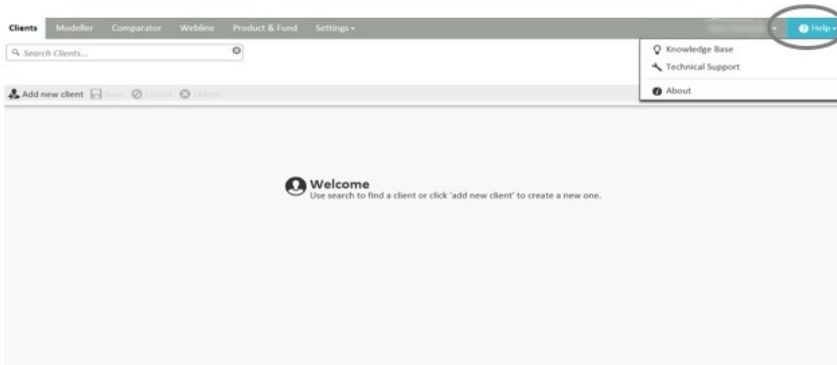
Clients Modeller Comparator Webline Product & Fund Settings ▾

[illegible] ▾ Help ▾

Search Clients...

Knowledge Base
Technical Support
About

Add new client Save Cancel Delete

Welcome
Use search to find a client or click 'add new client' to create a new one.